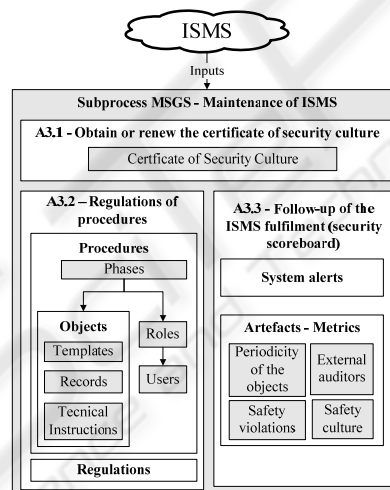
ISMS

Inputs

Subprocess MSGS - Maintenance of ISMS

A3.1 - Obtain or renew the certificate of security culture

Certficate of Security Culture

A3.2 – Regulations of procedures

Procedures

Phases

Objects

Templates

Records

Tecnical Instructions

Roles

Users

Regulations

A3.3 - Follow-up of the ISMS fulfilment (security scoreboard)

System alerts

Artefacts - Metrics

Periodicity of the objects

External auditors

Safety violations

Safety culture